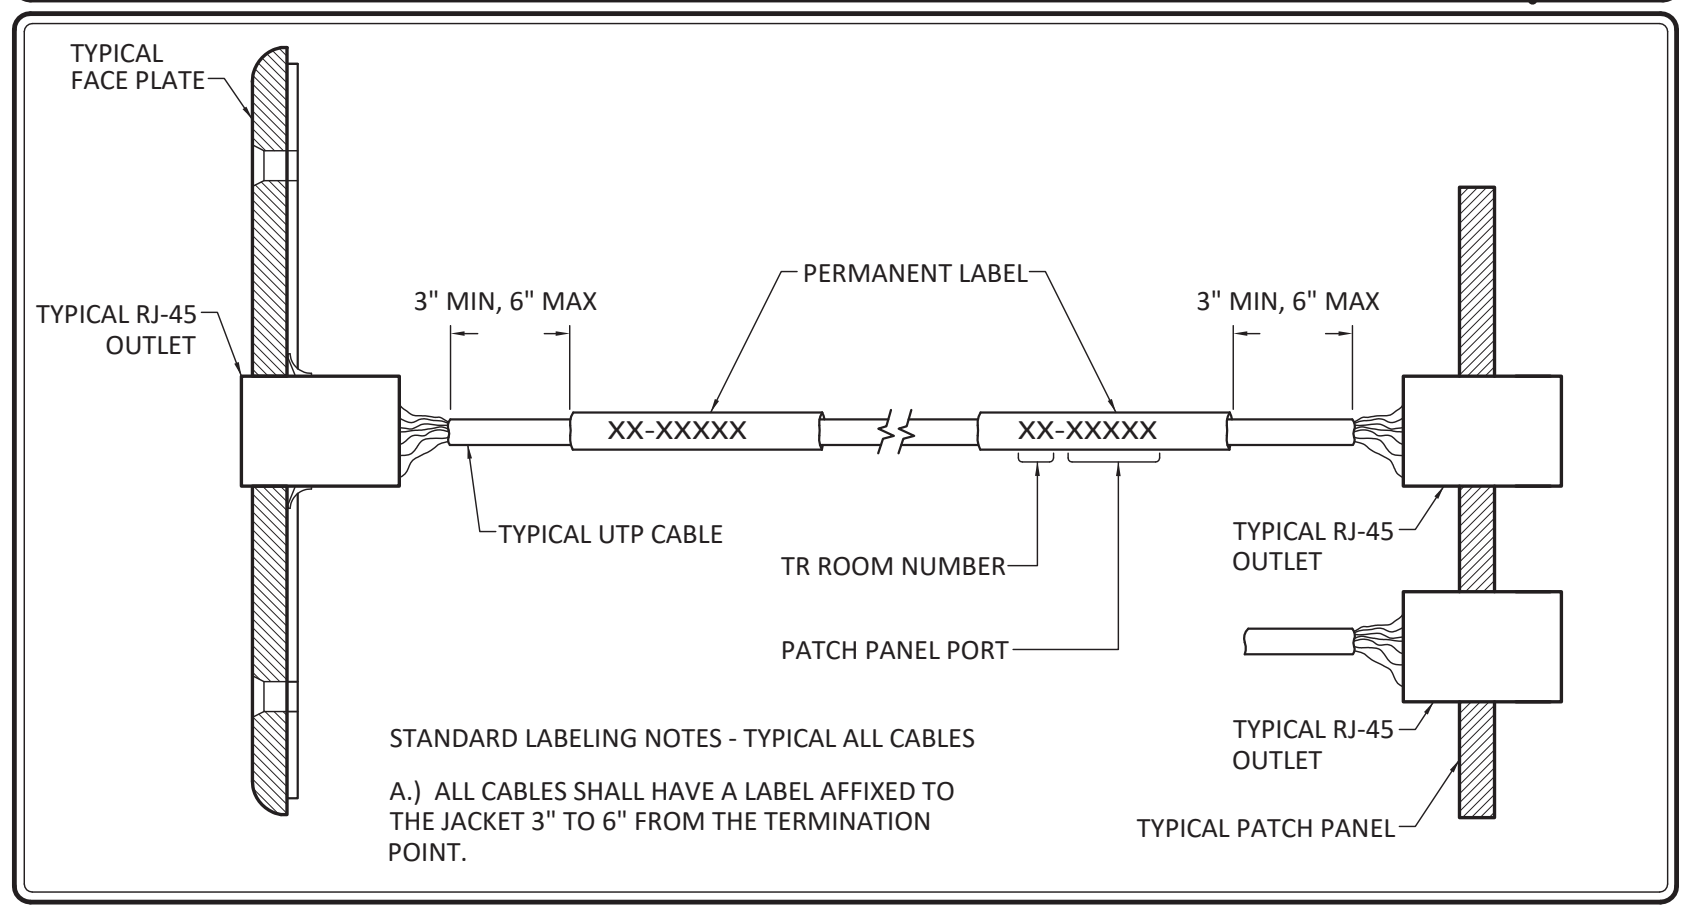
TYPICAL FACE PLATE

TYPICAL RJ-45 OUTLET

3" MIN, 6" MAX

PERMANENT LABEL

3" MIN, 6" MAX

XX-XXXXX

XX-XXXXX

TYPICAL UTP CABLE

TR ROOM NUMBER

PATCH PANEL PORT

TYPICAL RJ-45 OUTLET

TYPICAL RJ-45 OUTLET

TYPICAL PATCH PANEL

STANDARD LABELING NOTES - TYPICAL ALL CABLES

A.) ALL CABLES SHALL HAVE A LABEL AFFIXED TO THE JACKET 3" TO 6" FROM THE TERMINATION POINT.